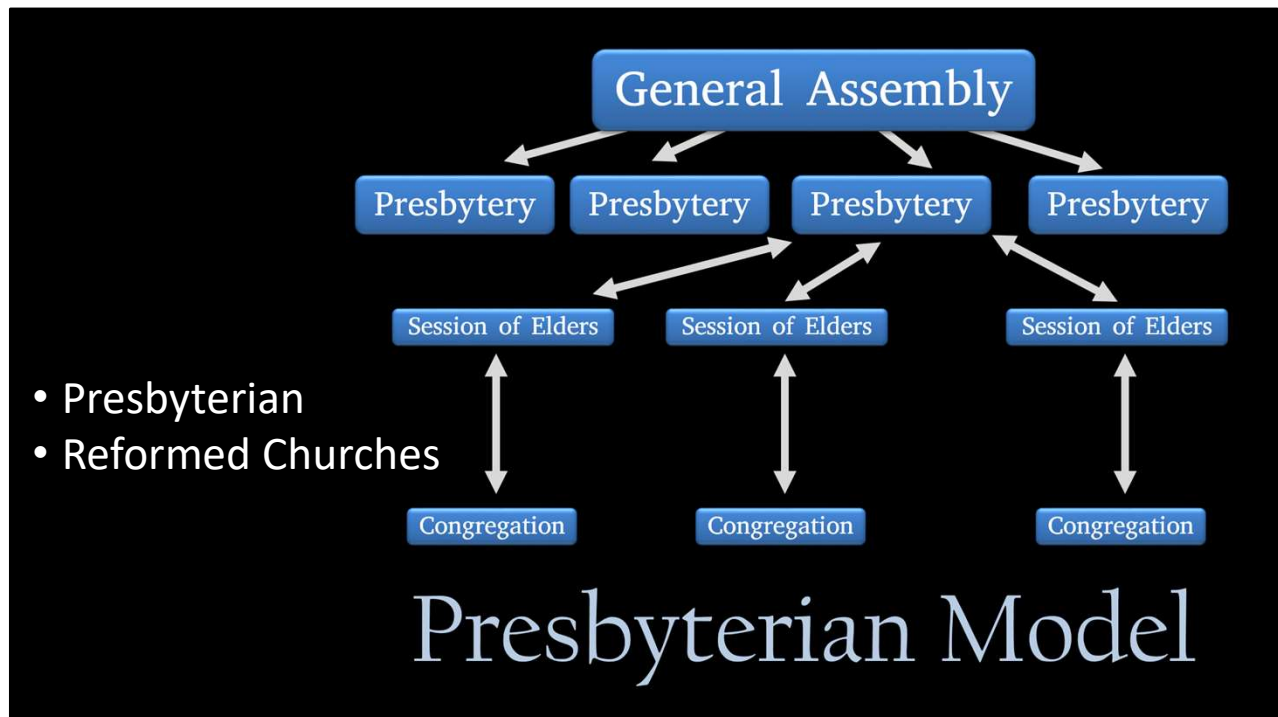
General Assembly

Presbytery
Presbytery
Presbytery
Presbytery

Session of Elders
Session of Elders
Session of Elders

• Presbyterian
• Reformed Churches

Congregation
Congregation
Congregation

Presbyterian Model